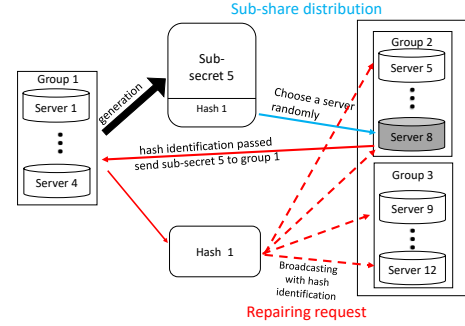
Sub-share distribution

Group 1

Server 1

Server 4

generation

Sub-secret 5

Hash 1

Choose a server randomly

Group 2

Server 5

Server 8

hash identification passed
send sub-secret 5 to group 1

Group 3

Server 9

Server 12

Hash 1

Broadcasting with hash identification

Repairing request